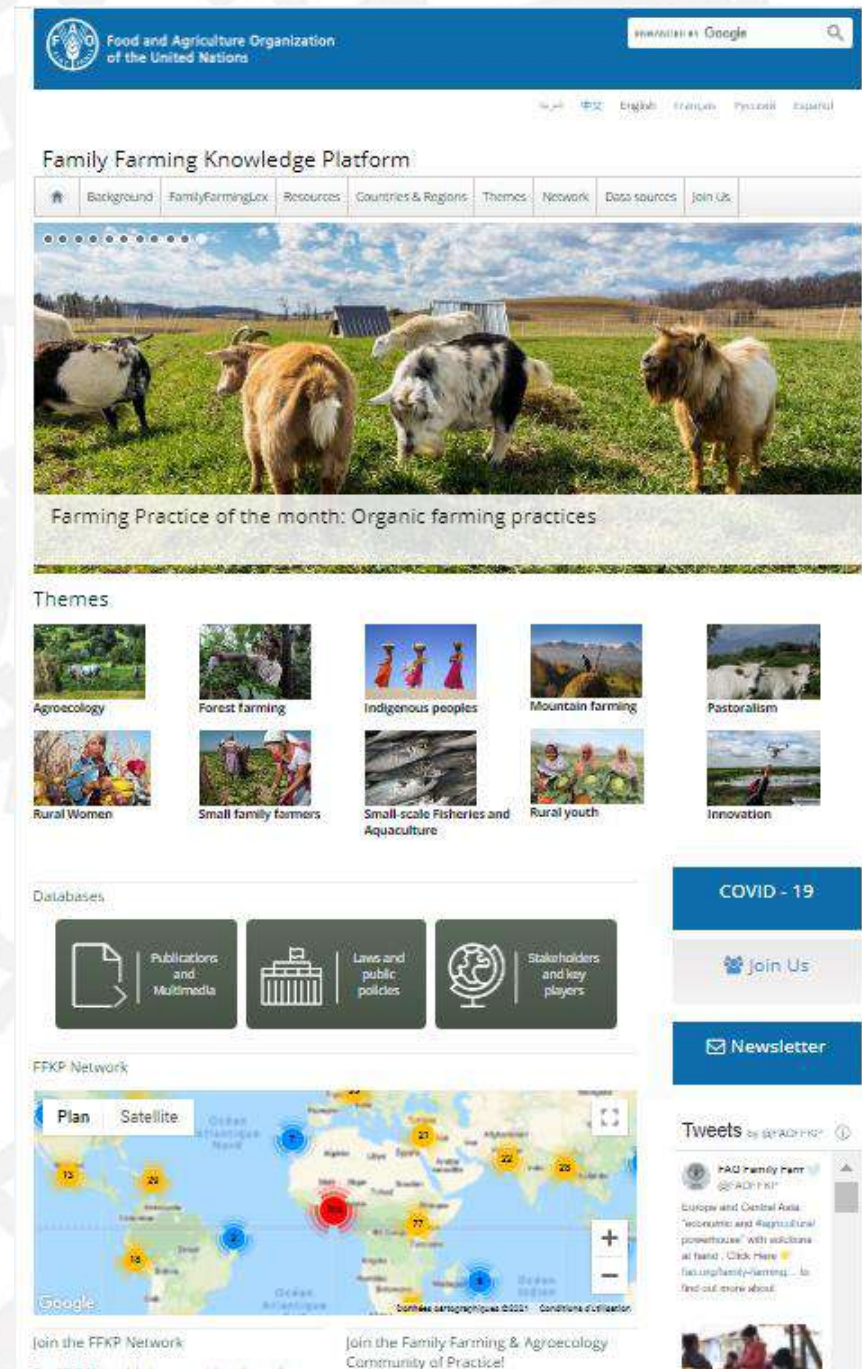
Food and Agriculture Organization of the United Nations

ENHANCED BY Google

عربي 中文 English Français Русский Español

Family Farming Knowledge Platform

Background FamilyFarmingLex Resources Countries & Regions Themes Network Data sources Join Us

Farming Practice of the month: Organic farming practices

Themes

Agroecology
Forest farming
Indigenous peoples
Mountain farming
Pastoralism
Rural Women
Small family farmers
Small-scale Fisheries and Aquaculture
Rural youth
Innovation

Databases

Publications and Multimedia
Laws and public policies
Stakeholders and key players

COVID - 19

Join Us

Newsletter

FFKP Network

Plan Satellite

15 29 7 21 22 28 2 104 77 18 8

Google Données cartographiques ©2021 Conditions d'utilisation

Tweets by @FAOFFKP

FAO Family Farm
@FAOFFKP
Europe and Central Asia: "economic and #agricultural powerhouse" with solutions at hand . Click Here fao.org/family-farming... to find out more about

Join the FFKP Network

Join the Family Farming & Agroecology Community of Practice!